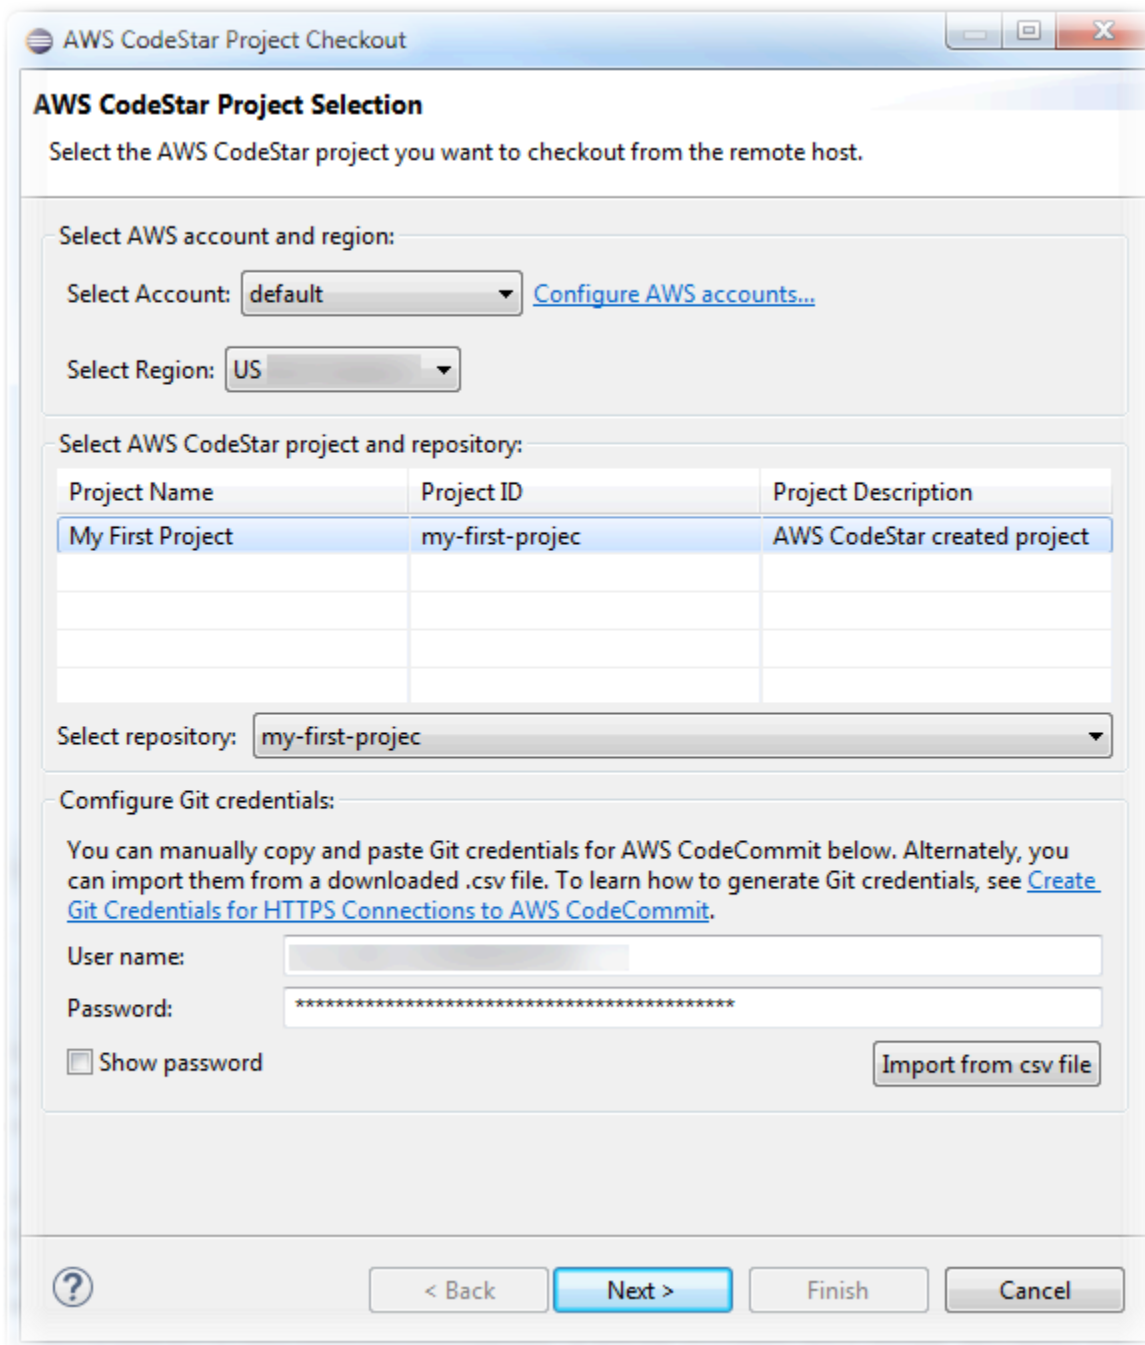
AWS CodeStar Project Checkout

AWS CodeStar Project Selection

Select the AWS CodeStar project you want to checkout from the remote host.

Select AWS account and region:

Select Account: default

Configure AWS accounts...

Select Region: US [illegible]

Select AWS CodeStar project and repository:

| Project Name | Project ID | Project Description |
|---|---|---|
| My First Project | my-first-projec | AWS CodeStar created project |

Select repository: my-first-projec

Comfigure Git credentials:

You can manually copy and paste Git credentials for AWS CodeCommit below. Alternately, you can import them from a downloaded .csv file. To learn how to generate Git credentials, see Create Git Credentials for HTTPS Connections to AWS CodeCommit.

User name: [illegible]

Password: ********************************************

Show password

Import from csv file

?

< Back

Next >

Finish

Cancel